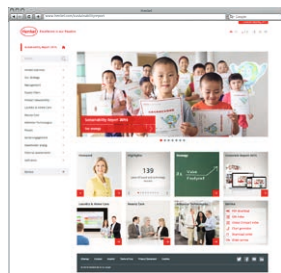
Henkel
www.henkel.com/sustainability-report
Henkel
Excellence is our Passion
Sustainability Report 2014
Sustainability Report 2014
Foreword
Highlights
139
Strategy
Sustainability Report 2014
Laundry & Home Care
Beauty Care
Adhesive Technologies
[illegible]